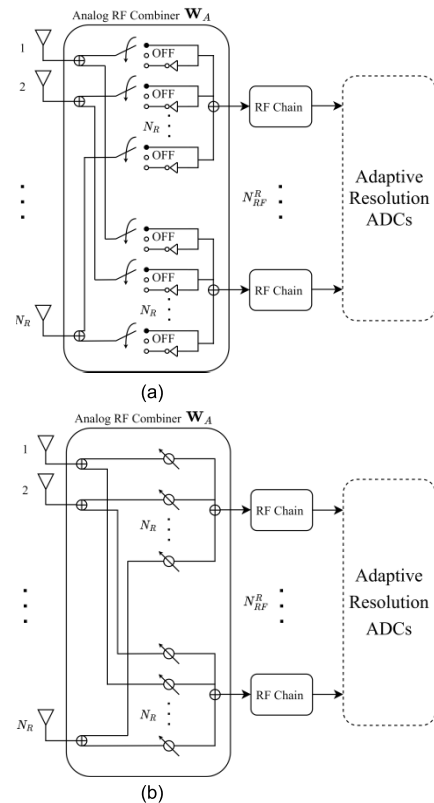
Analog RF Combiner $\mathbf{W}_A$

1

2

$N_R$

OFF

OFF

$N_R$

OFF

OFF

OFF

$N_R$

OFF

RF Chain

$N_{RF}^R$

RF Chain

Adaptive Resolution ADCs

(a)

Analog RF Combiner $\mathbf{W}_A$

1

2

$N_R$

$N_R$

$N_R$

RF Chain

$N_{RF}^R$

RF Chain

Adaptive Resolution ADCs

(b)